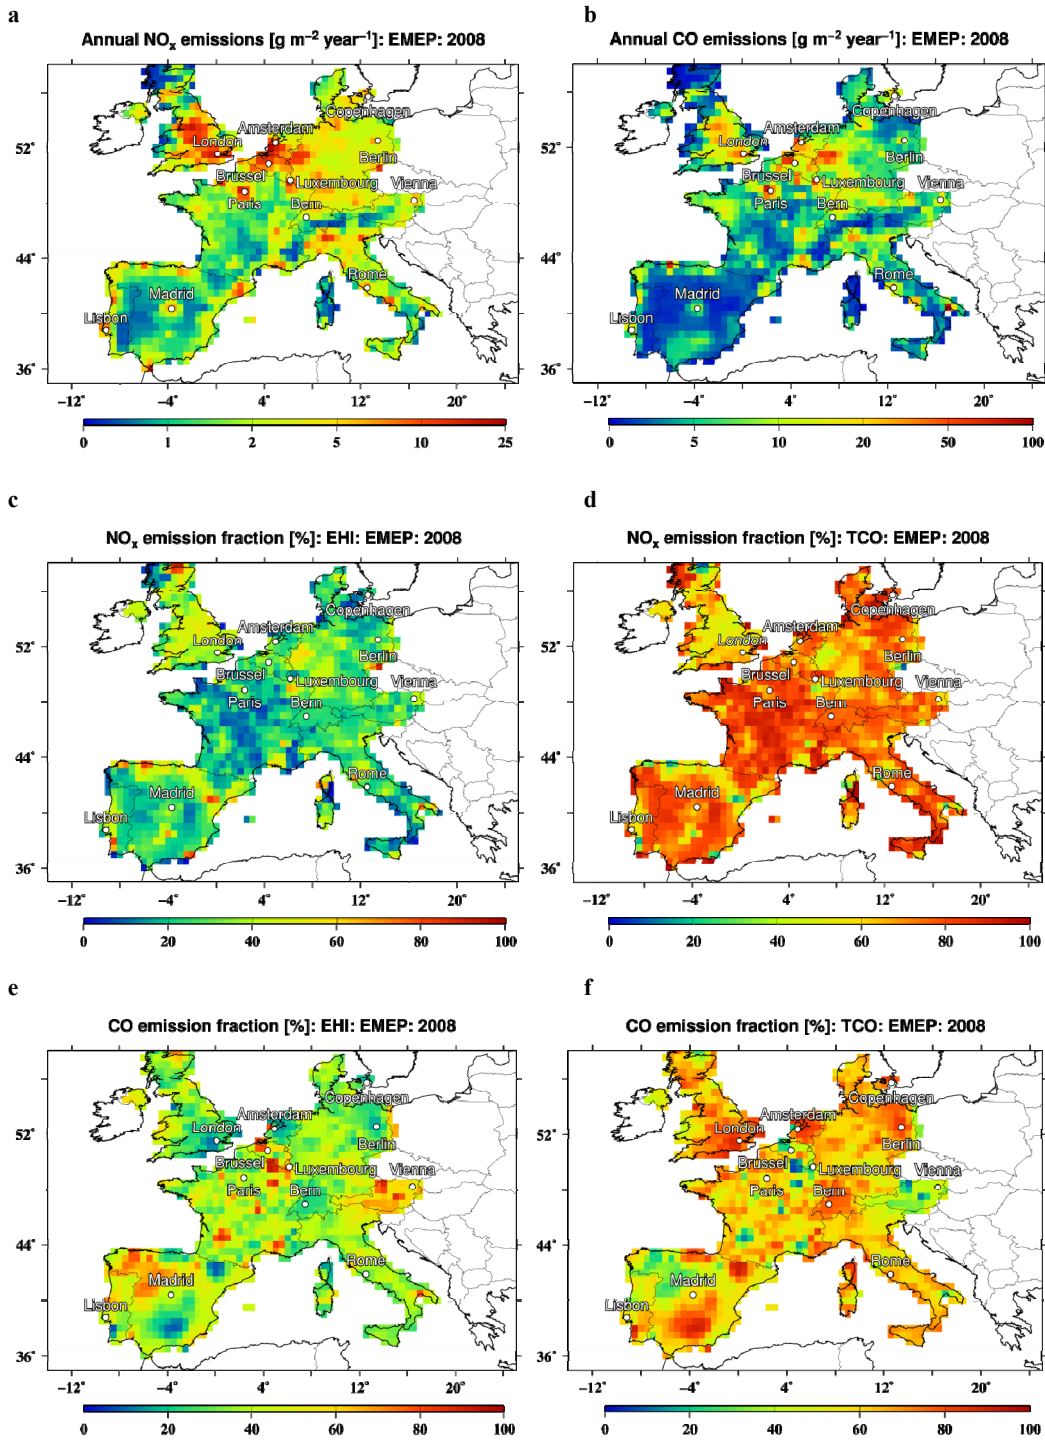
a

Annual $NO_x$ emissions [g m$^{-2}$ year$^{-1}$]: EMEP: 2008

Copenhagen
Amsterdam
London
Berlin
Brussel
Luxembourg
Vienna
Paris
Bern
Rome
Madrid
Lisbon

52°
44°
36°
−12°
−4°
4°
12°
20°

0 1 2 5 10 25

b

Annual CO emissions [g m$^{-2}$ year$^{-1}$]: EMEP: 2008

Copenhagen
Amsterdam
London
Berlin
Brussel
Luxembourg
Vienna
Paris
Bern
Rome
Madrid
Lisbon

52°
44°
36°
−12°
−4°
4°
12°
20°

0 5 10 20 50 100

c

$NO_x$ emission fraction [%]: EHI: EMEP: 2008

Copenhagen
Amsterdam
London
Berlin
Brussel
Luxembourg
Vienna
Paris
Bern
Rome
Madrid
Lisbon

52°
44°
36°
−12°
−4°
4°
12°
20°

0 20 40 60 80 100

d

$NO_x$ emission fraction [%]: TCO: EMEP: 2008

Copenhagen
Amsterdam
London
Berlin
Brussel
Luxembourg
Vienna
Paris
Bern
Rome
Madrid
Lisbon

52°
44°
36°
−12°
−4°
4°
12°
20°

0 20 40 60 80 100

e

CO emission fraction [%]: EHI: EMEP: 2008

Copenhagen
Amsterdam
London
Berlin
Brussel
Luxembourg
Vienna
Paris
Bern
Rome
Madrid
Lisbon

52°
44°
36°
−12°
−4°
4°
12°
20°

0 20 40 60 80 100

f

CO emission fraction [%]: TCO: EMEP: 2008

Copenhagen
Amsterdam
London
Berlin
Brussel
Luxembourg
Vienna
Paris
Bern
Rome
Madrid
Lisbon

52°
44°
36°
−12°
−4°
4°
12°
20°

0 20 40 60 80 100